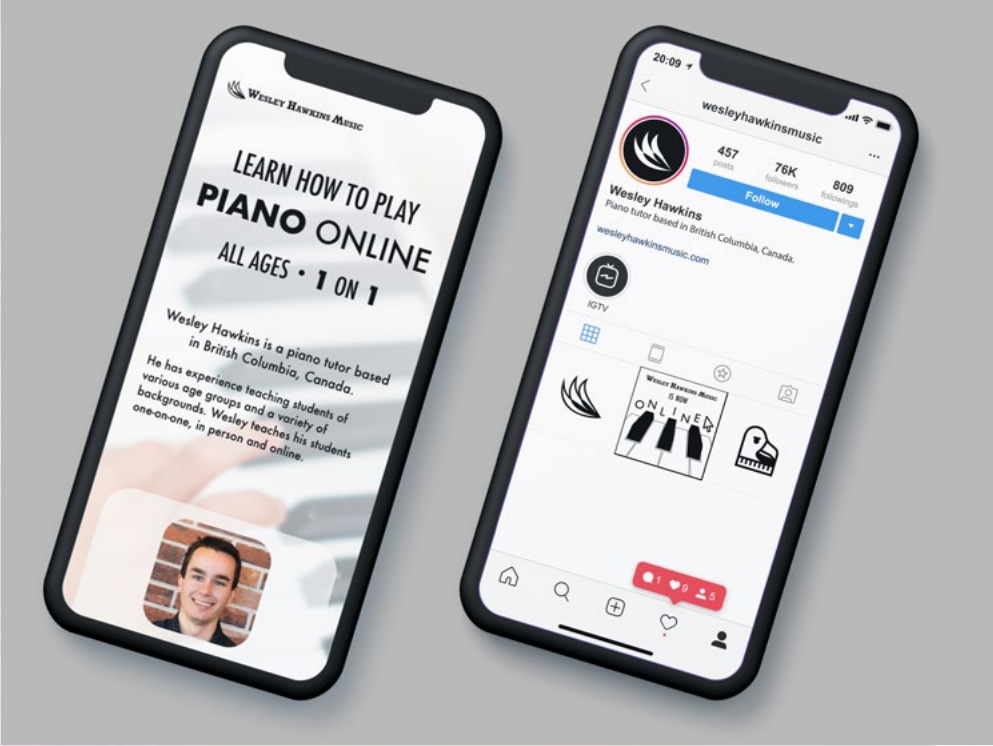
Wesley Hawkins Music

LEARN HOW TO PLAY
PIANO ONLINE
ALL AGES • 1 ON 1

Wesley Hawkins is a piano tutor based in British Columbia, Canada.

He has experience teaching students of various age groups and a variety of backgrounds. Wesley teaches his students one-on-one, in person and online.

20:09

wesleyhawkinsmusic

457 posts
76K followers
809 followings

Follow

Wesley Hawkins
Piano tutor based in British Columbia, Canada.
wesleyhawkinsmusic.com

IGTV

Wesley Hawkins Music
IS NOW
ONLINE

1 9 5